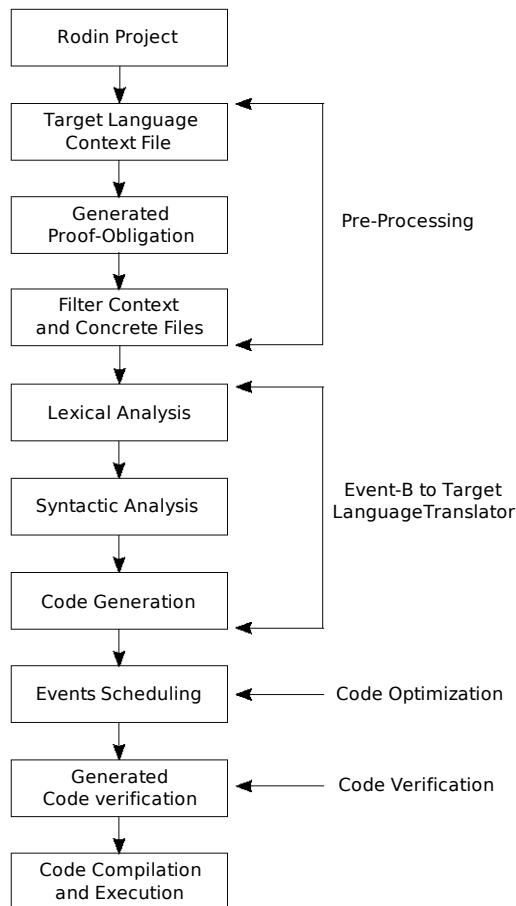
Rodin Project

Target Language Context File

Generated Proof-Obligation

Filter Context and Concrete Files

Pre-Processing

Lexical Analysis

Syntactic Analysis

Code Generation

Event-B to Target LanguageTranslator

Events Scheduling

Code Optimization

Generated Code verification

Code Verification

Code Compilation and Execution